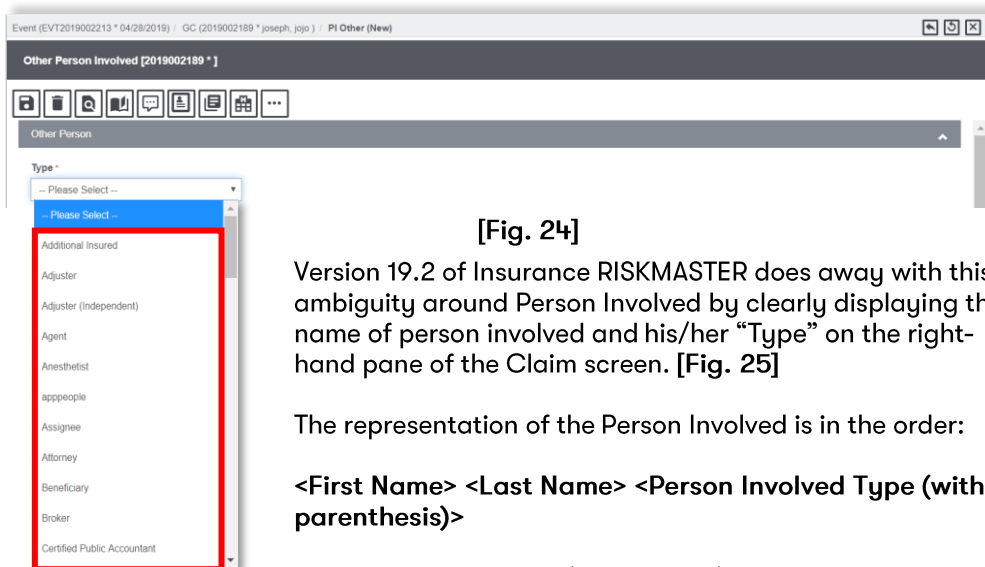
Event (EVT2019002213 * 04/28/2019) / GC (2019002189 * joseph, jojo ) / PI Other (New)

Other Person Involved [2019002189 * ]

Other Person

Type *

-- Please Select --

-- Please Select --

Additional Insured

Adjuster

Adjuster (Independent)

Agent

Anesthetist

apppeople

Assignee

Attorney

Beneficiary

Broker

Certified Public Accountant

[Fig. 24]

Version 19.2 of Insurance RISKMASTER does away with this ambiguity around Person Involved by clearly displaying th name of person involved and his/her “Type” on the right-hand pane of the Claim screen. **[Fig. 25]**

The representation of the Person Involved is in the order:

**<First Name> <Last Name> <Person Involved Type (with parenthesis)>**